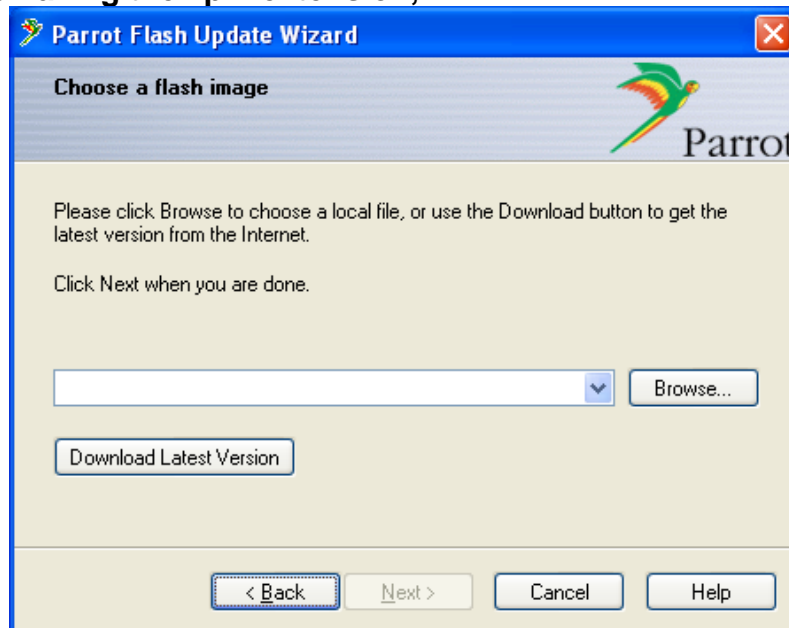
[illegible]

Parrot Flash Update Wizard

Choose a flash image

Parrot

Please click Browse to choose a local file, or use the Download button to get the latest version from the Internet.

Click Next when you are done.

Browse...

Download Latest Version

< Back

Next >

Cancel

Help